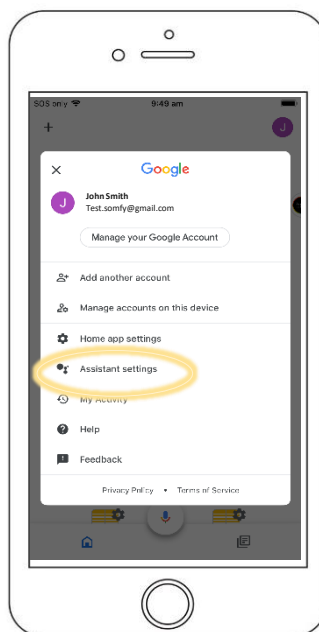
SOS only
9:49 am
+
J
×
Google
J
John Smith
Test.somfy@gmail.com
Manage your Google Account
Add another account
Manage accounts on this device
Home app settings
Assistant settings
My Activity
Help
Feedback
Privacy Policy • Terms of Service